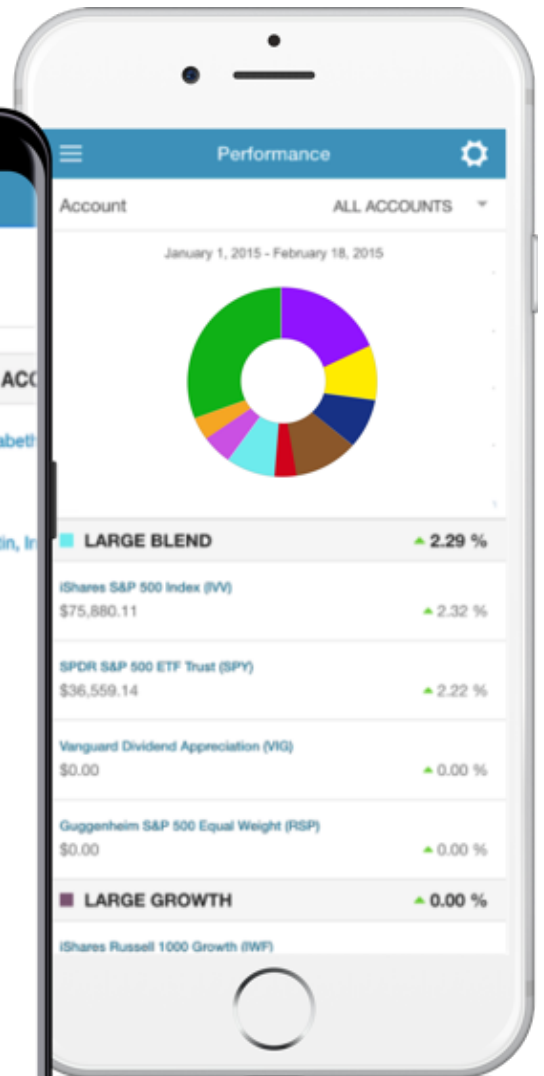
Performance

Account ALL ACCOUNTS

January 1, 2015 - February 18, 2015

LARGE BLEND ▲ 2.29 %

iShares S&P 500 Index (IVV)
$75,880.11 ▲ 2.32 %

SPDR S&P 500 ETF Trust (SPY)
$36,559.14 ▲ 2.22 %

Vanguard Dividend Appreciation (VIG)
$0.00 ▲ 0.00 %

Guggenheim S&P 500 Equal Weight (RSP)
$0.00 ▲ 0.00 %

LARGE GROWTH ▲ 0.00 %

iShares Russell 1000 Growth (IWF)

ACC
abeth
in, In